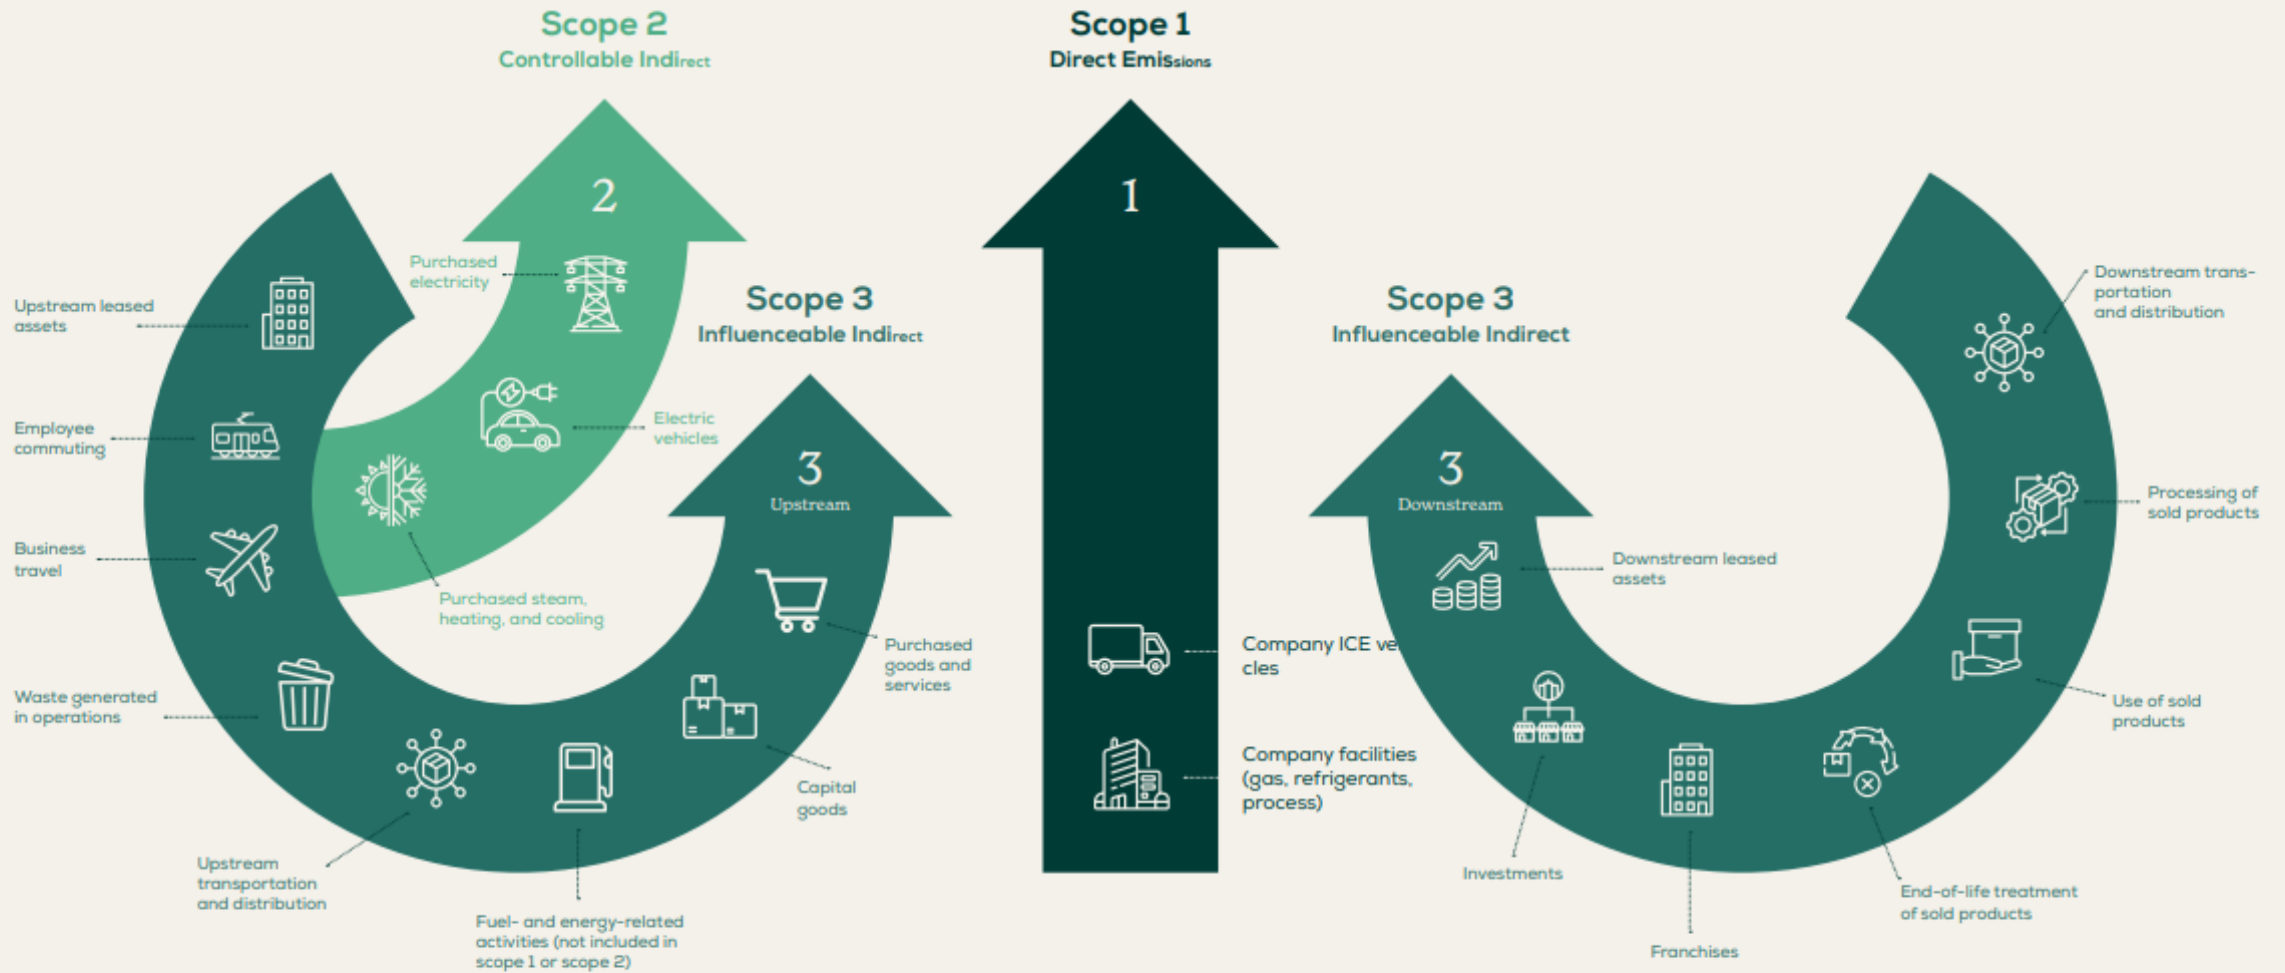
Scope 2
Controllable Indirect

Scope 1
Direct Emissions

2

1

Purchased electricity

Upstream leased assets

Scope 3
Influenceable Indirect

Scope 3
Influenceable Indirect

Downstream transportation and distribution

Employee commuting

Electric vehicles

3
Upstream

3
Downstream

Processing of sold products

Business travel

Purchased steam, heating, and cooling

Downstream leased assets

Purchased goods and services

Company ICE ve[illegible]cles

Waste generated in operations

Use of sold products

Capital goods

Company facilities (gas, refrigerants, process)

Upstream transportation and distribution

Investments

End-of-life treatment of sold products

Fuel- and energy-related activities (not included in scope 1 or scope 2)

Franchises